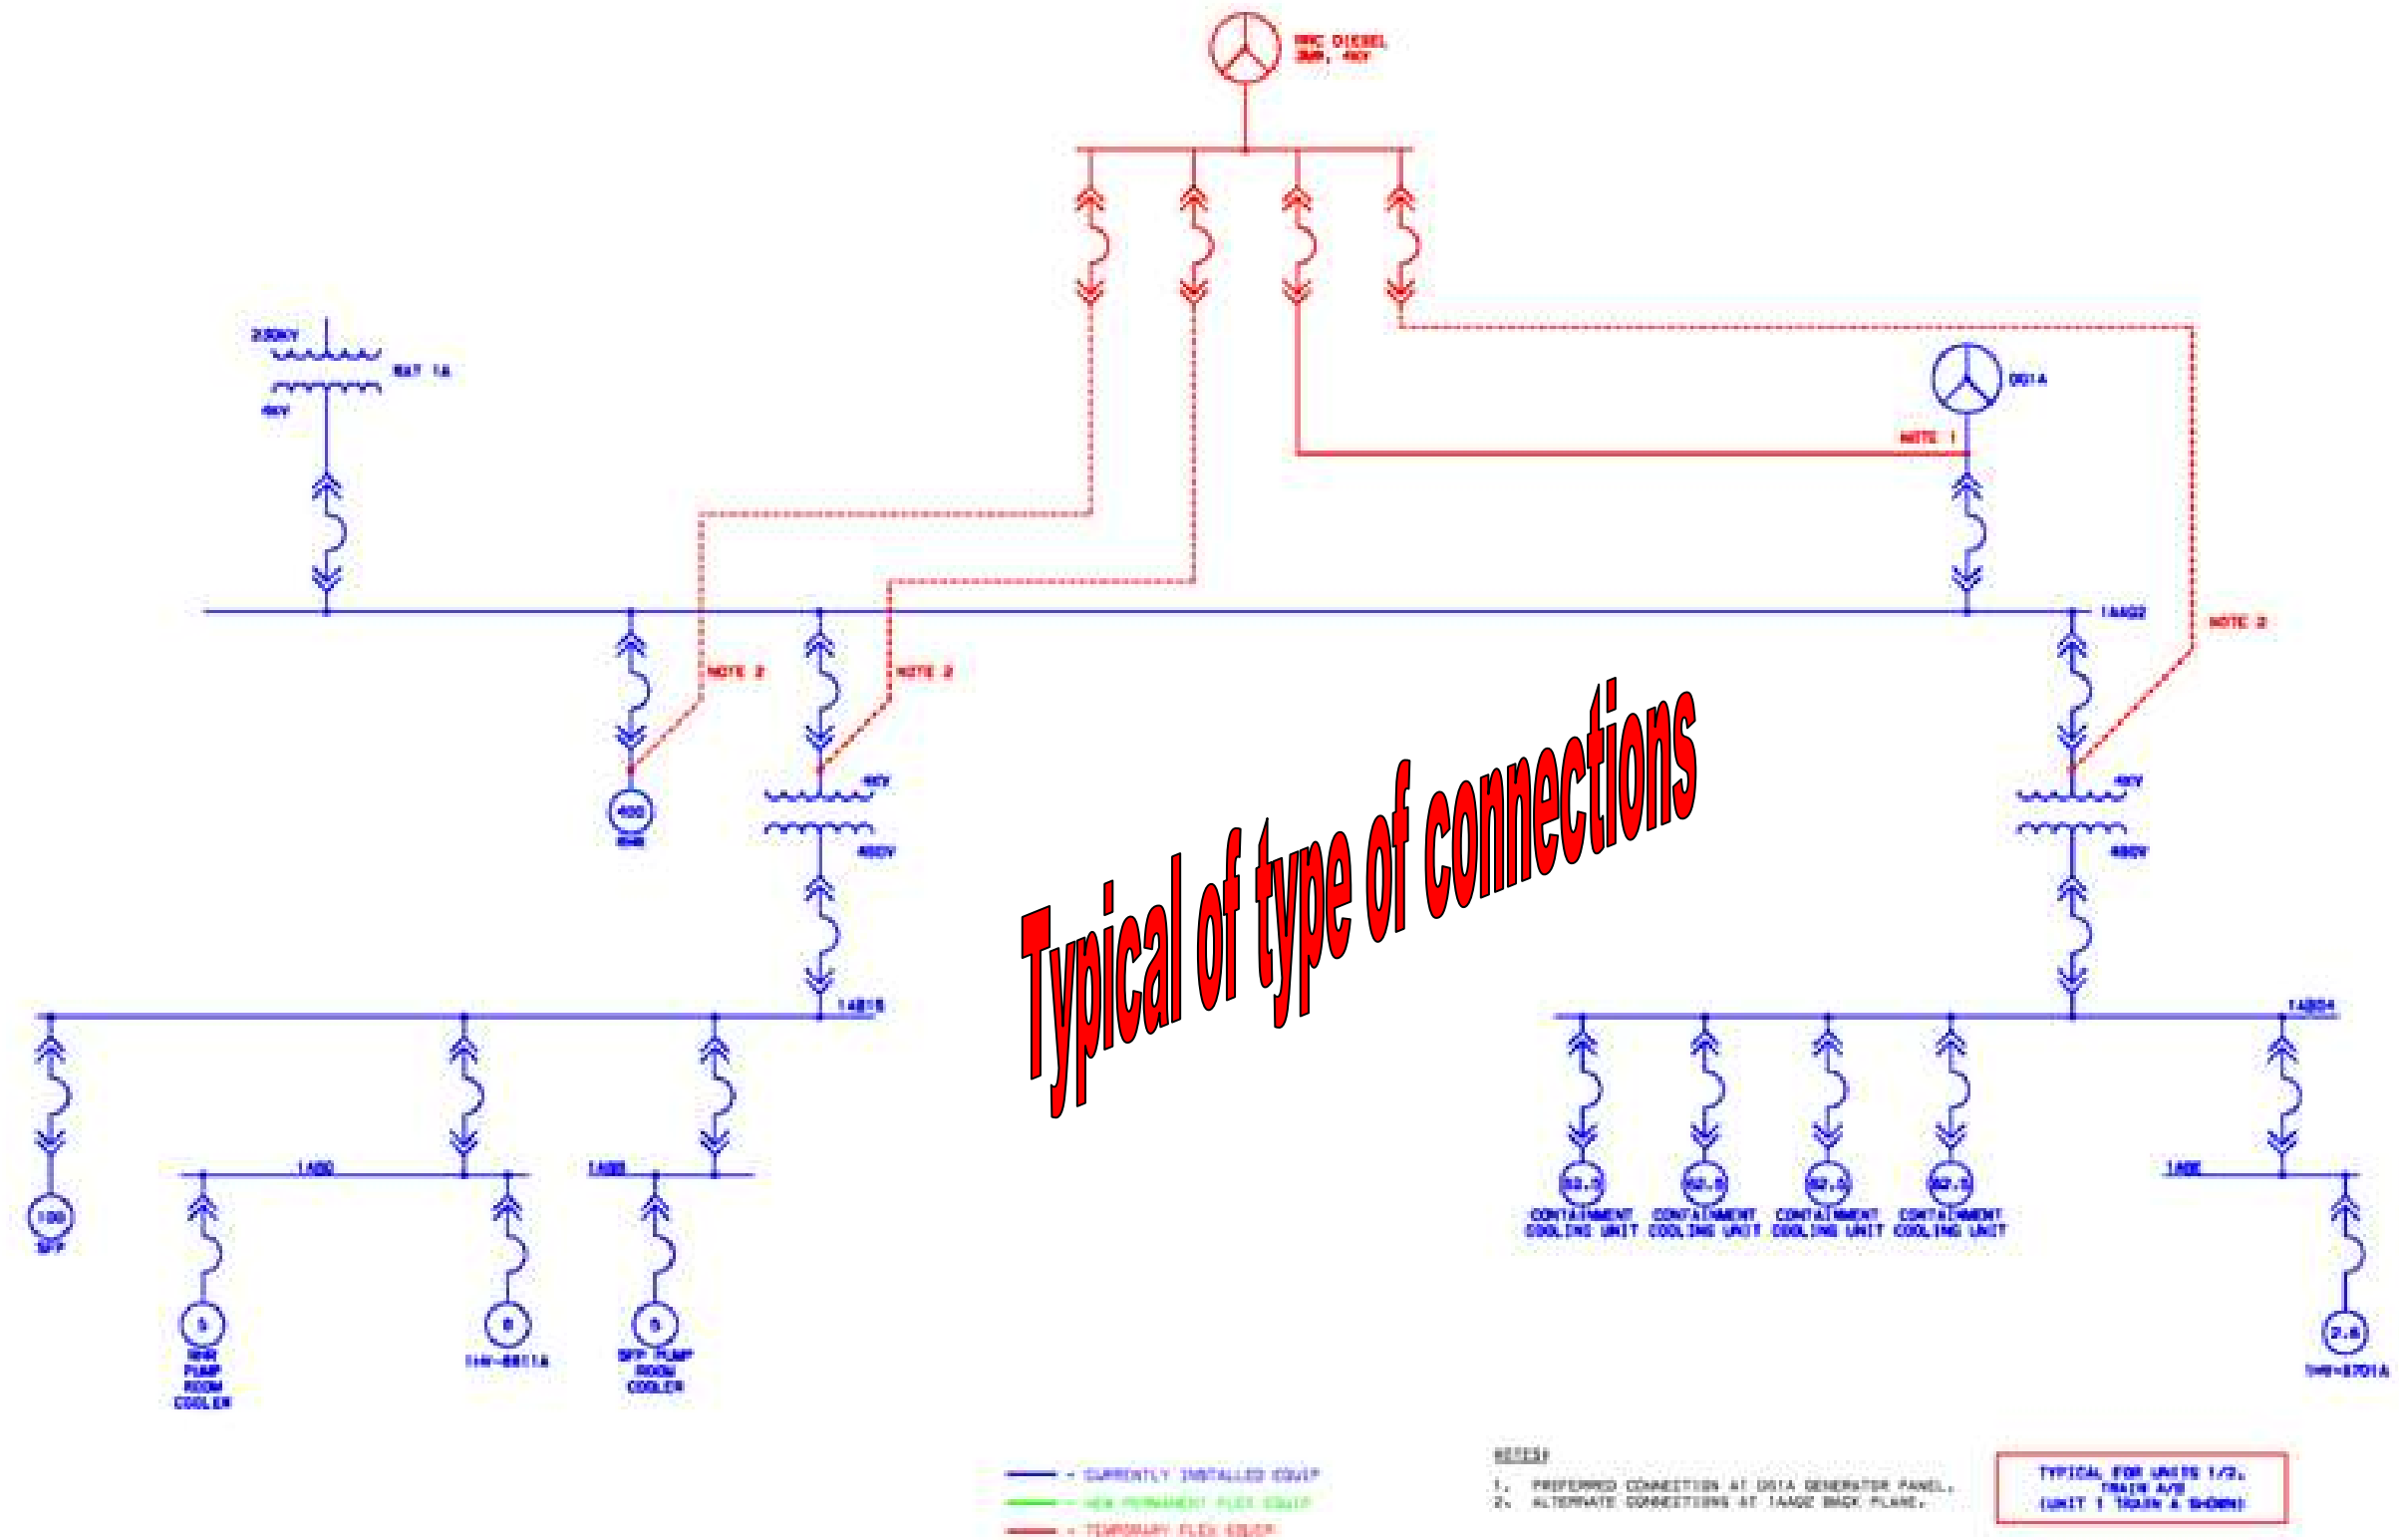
RRC DIESEL
3MW, 4KV

230KV
RAT 1A
4KV

DG1A
NOTE 1

1AA02
NOTE 2
NOTE 2
NOTE 2

400
RHR

4KV
480V

4KV
480V

1AB15
1AB04

100
SFP

1AD2
1AD3

5
RHR PUMP ROOM COOLER

8
1HV-8801A

5
SFP PUMP ROOM COOLER

82.5
CONTAINMENT COOLING UNIT
82.5
CONTAINMENT COOLING UNIT
82.5
CONTAINMENT COOLING UNIT
82.5
CONTAINMENT COOLING UNIT

1AD6

2.6
1HV-8701A

Typical of type of connections

- CURRENTLY INSTALLED EQUIP
- NEW PERMANENT FLEX EQUIP
- TEMPORARY FLEX EQUIP

NOTES:
1. PREFERRED CONNECTION AT DG1A GENERATOR PANEL.
2. ALTERNATE CONNECTIONS AT 1AA02 BACK PLANE.

TYPICAL FOR UNITS 1/2,
TRAIN A/B
(UNIT 1 TRAIN A SHOWN)